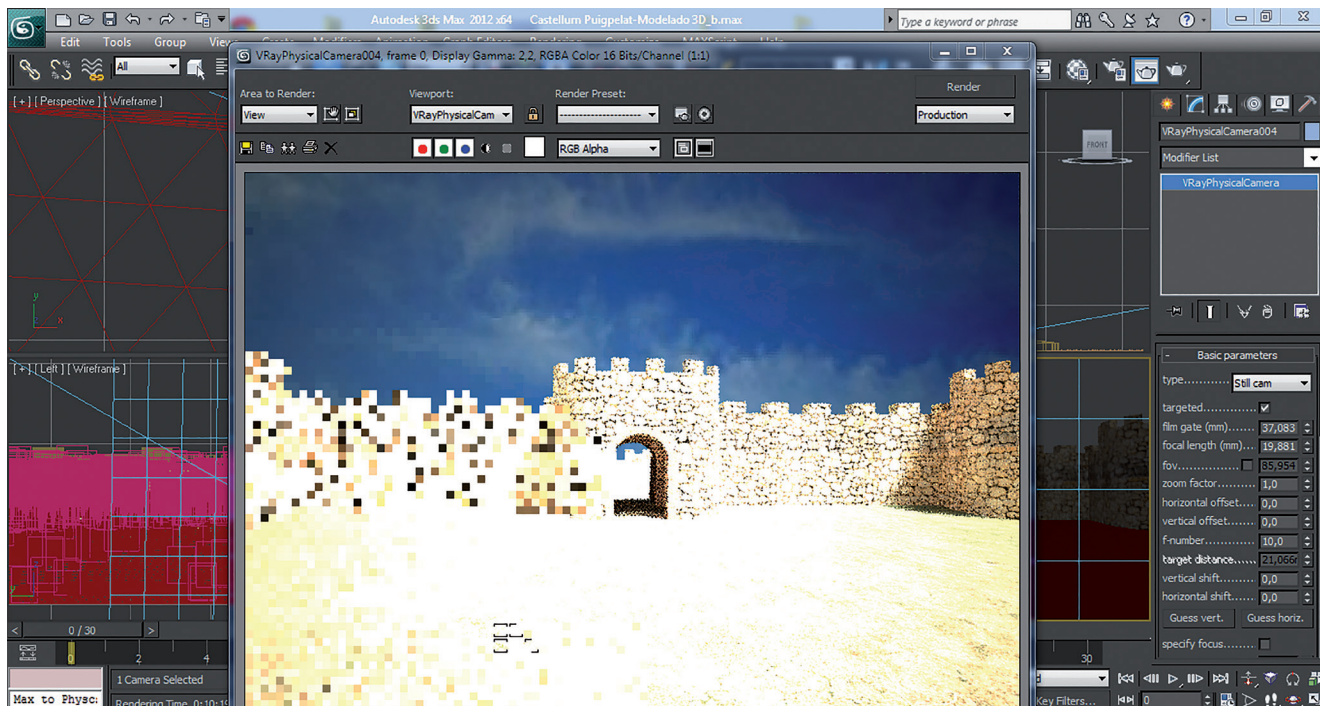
Autodesk 3ds Max 2012 x64 Castellum Puigpelat-Modelado 3D_b.max

Type a keyword or phrase

Edit Tools Group View

All

[ + ] [ Perspective ] [ Wireframe ]

[ + ] [ Left ] [ Wireframe ]

VRayPhysicalCamera004, frame 0, Display Gamma: 2,2, RGBA Color 16 Bits/Channel (1:1)

Area to Render:
View

Viewport:
VRayPhysicalCam

Render Preset:
--------------------

Render

Production

RGB Alpha

FRONT

VRayPhysicalCamera004

Modifier List

VRayPhysicalCamera

Basic parameters

type............ Still cam

targeted............

film gate (mm)...... 37,083

focal length (mm)... 19,881

fov.................. 85,954

zoom factor......... 1,0

horizontal offset..... 0,0

vertical offset....... 0,0

f-number............ 10,0

target distance...... 21,066

vertical shift........ 0,0

horizontal shift...... 0,0

Guess vert. Guess horiz.

specify focus........

0 / 30

2

4

30

1 Camera Selected

Rendering Time 0:10:1

Max to Physc

Key Filters...

0